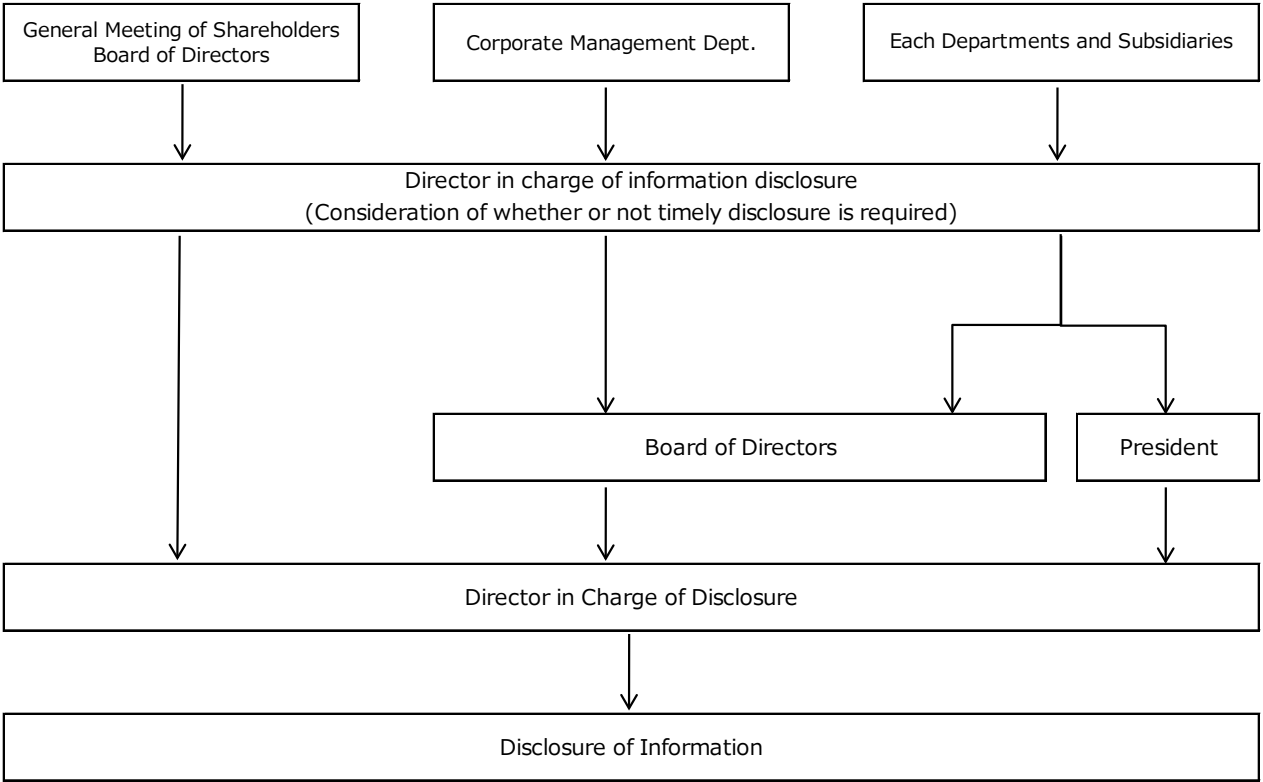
General Meeting of Shareholders
Board of Directors

Corporate Management Dept.

Each Departments and Subsidiaries

Director in charge of information disclosure
(Consideration of whether or not timely disclosure is required)

Board of Directors

President

Director in Charge of Disclosure

Disclosure of Information